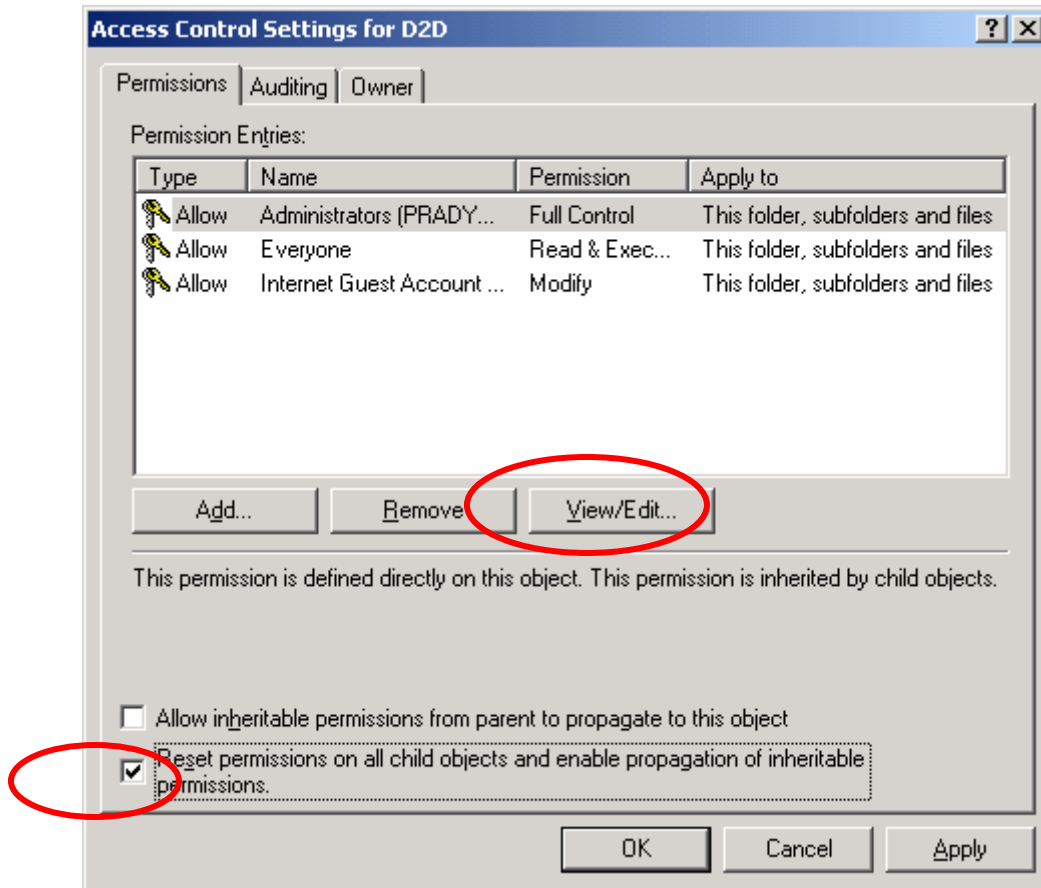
Access Control Settings for D2D
?
X

Permissions | Auditing | Owner

Permission Entries:

| Type | Name | Permission | Apply to |
|---|---|---|---|
| Allow | Administrators (PRADY... | Full Control | This folder, subfolders and files |
| Allow | Everyone | Read & Exec... | This folder, subfolders and files |
| Allow | Internet Guest Account ... | Modify | This folder, subfolders and files |

Add... | Remove | View/Edit...

This permission is defined directly on this object. This permission is inherited by child objects.

☐ Allow inheritable permissions from parent to propagate to this object

☑ Reset permissions on all child objects and enable propagation of inheritable permissions.

OK | Cancel | Apply